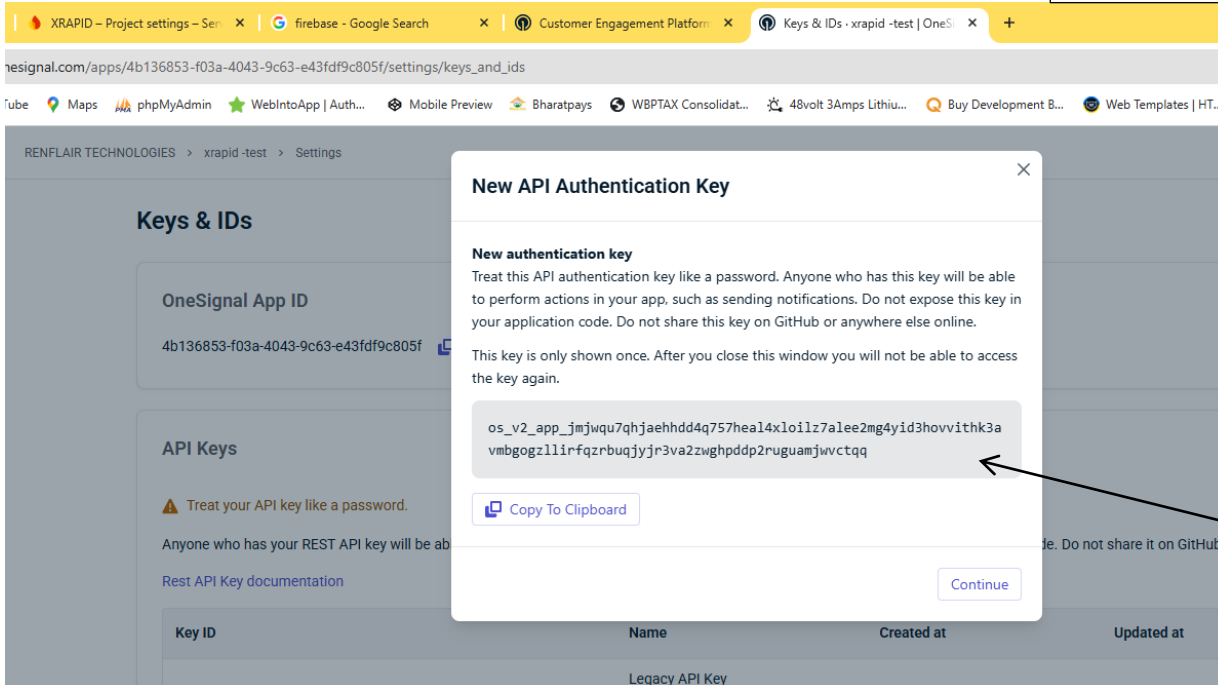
XRAPID – Project settings – Ser ×
firebase - Google Search ×
Customer Engagement Platform ×
Keys & IDs · xrapid -test | OneS ×
+

nesignal.com/apps/4b136853-f03a-4043-9c63-e43fdf9c805f/settings/keys_and_ids

Tube Maps phpMyAdmin WebIntoApp | Auth... Mobile Preview Bharatpays WBPTAX Consolidat... 48volt 3Amps Lithiu... Buy Development B... Web Templates | HT...

RENFLAIR TECHNOLOGIES > xrapid -test > Settings

Keys & IDs

OneSignal App ID

4b136853-f03a-4043-9c63-e43fdf9c805f

API Keys

Treat your API key like a password.

Anyone who has your REST API key will be ab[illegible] de. Do not share it on GitHub

Rest API Key documentation

| Key ID | Name | Created at | Updated at |
|---|---|---|---|
| | Legacy API Key | | |

New API Authentication Key

New authentication key

Treat this API authentication key like a password. Anyone who has this key will be able to perform actions in your app, such as sending notifications. Do not expose this key in your application code. Do not share this key on GitHub or anywhere else online.

This key is only shown once. After you close this window you will not be able to access the key again.

os_v2_app_jmjwqu7qhjaehhdd4q757heal4xloilz7alee2mg4yid3hovvithk3a vmbgogzllirfqzrbuqjyjr3va2zwghpddp2ruguamjwvctqq

Copy To Clipboard

Continue